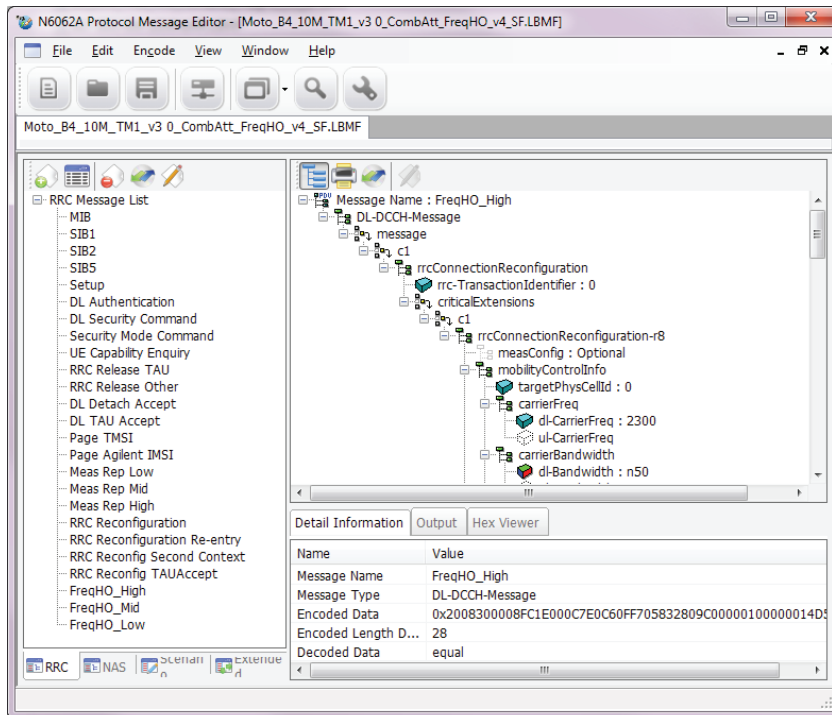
N6062A Protocol Message Editor - [Moto_B4_10M_TM1_v3 0_CombAtt_FreqHO_v4_SF.LBMF]

File Edit Encode View Window Help

Moto_B4_10M_TM1_v3 0_CombAtt_FreqHO_v4_SF.LBMF

RRC Message List
MIB
SIB1
SIB2
SIB5
Setup
DL Authentication
DL Security Command
Security Mode Command
UE Capability Enquiry
RRC Release TAU
RRC Release Other
DL Detach Accept
DL TAU Accept
Page TMSI
Page Agilent IMSI
Meas Rep Low
Meas Rep Mid
Meas Rep High
RRC Reconfiguration
RRC Reconfiguration Re-entry
RRC Reconfig Second Context
RRC Reconfig TAUAccept
FreqHO_High
FreqHO_Mid
FreqHO_Low

RRC NAS Scenario Extended

Message Name : FreqHO_High
DL-DCCH-Message
message
c1
rrcConnectionReconfiguration
rrc-TransactionIdentifier : 0
criticalExtensions
c1
rrcConnectionReconfiguration-r8
measConfig : Optional
mobilityControlInfo
targetPhysCellId : 0
carrierFreq
dl-CarrierFreq : 2300
ul-CarrierFreq
carrierBandwidth
dl-Bandwidth : n50

Detail Information Output Hex Viewer

| Name | Value |
|---|---|
| Message Name | FreqHO_High |
| Message Type | DL-DCCH-Message |
| Encoded Data | 0x2008300008FC1E000C7E0C60FF705832809C00000100000014D5 |
| Encoded Length D... | 28 |
| Decoded Data | equal |